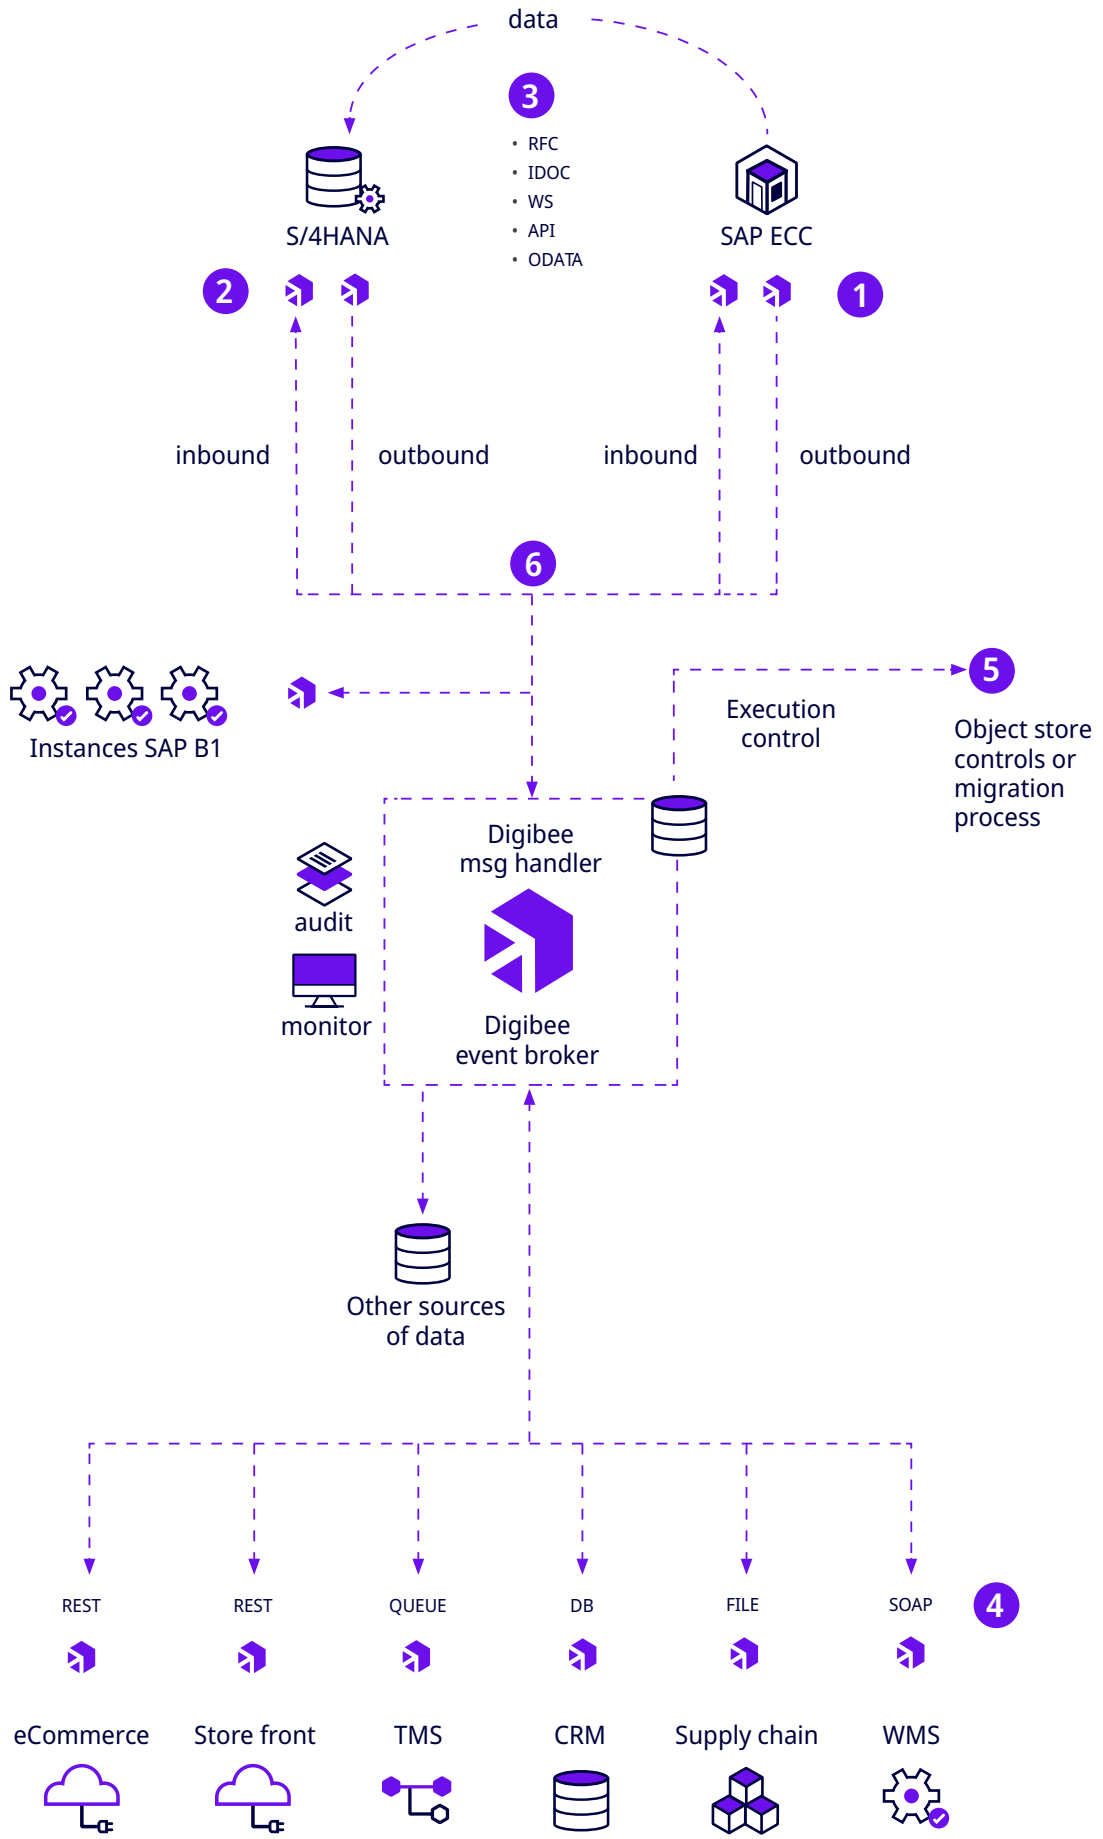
data

3

• RFC
• IDOC
• WS
• API
• ODATA

S/4HANA

SAP ECC

2

1

inbound

outbound

inbound

outbound

6

Instances SAP B1

Execution control

5

Object store controls or migration process

Digibee msg handler

audit

monitor

Digibee event broker

Other sources of data

REST

REST

QUEUE

DB

FILE

SOAP

4

eCommerce

Store front

TMS

CRM

Supply chain

WMS